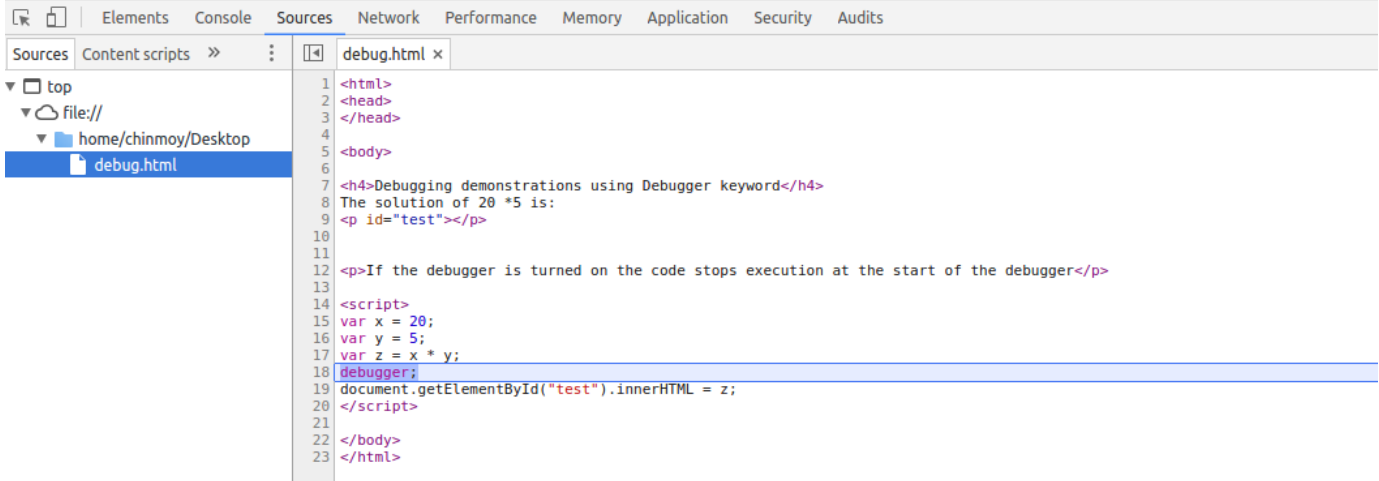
Elements Console Sources Network Performance Memory Application Security Audits

Sources Content scripts »

top
file://
home/chinmoy/Desktop
debug.html

debug.html ×

1 <html>
2 <head>
3 </head>
4
5 <body>
6
7 <h4>Debugging demonstrations using Debugger keyword</h4>
8 The solution of 20 *5 is:
9 <p id="test"></p>
10
11
12 <p>If the debugger is turned on the code stops execution at the start of the debugger</p>
13
14 <script>
15 var x = 20;
16 var y = 5;
17 var z = x * y;
18 debugger;
19 document.getElementById("test").innerHTML = z;
20 </script>
21
22 </body>
23 </html>